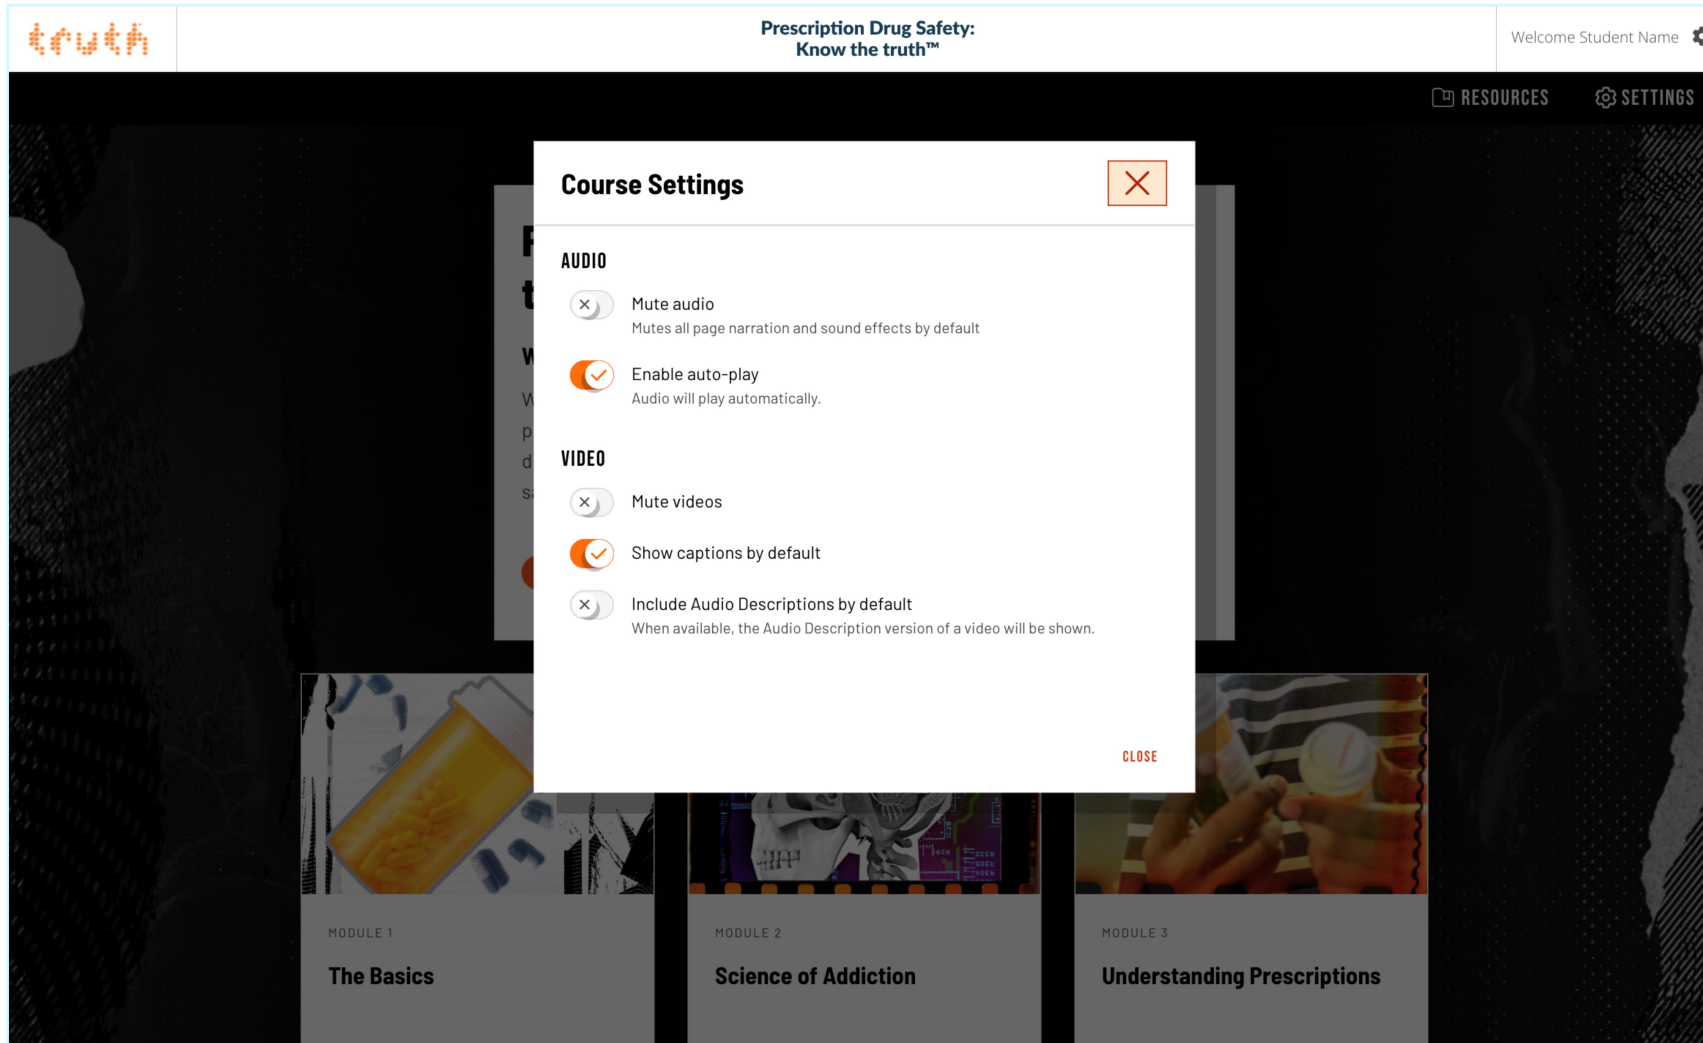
truth

Prescription Drug Safety:
Know the truth™

Welcome Student Name

RESOURCES SETTINGS

Course Settings

AUDIO

Mute audio
Mutes all page narration and sound effects by default

Enable auto-play
Audio will play automatically.

VIDEO

Mute videos

Show captions by default

Include Audio Descriptions by default
When available, the Audio Description version of a video will be shown.

CLOSE

MODULE 1
The Basics

MODULE 2
Science of Addiction

MODULE 3
Understanding Prescriptions